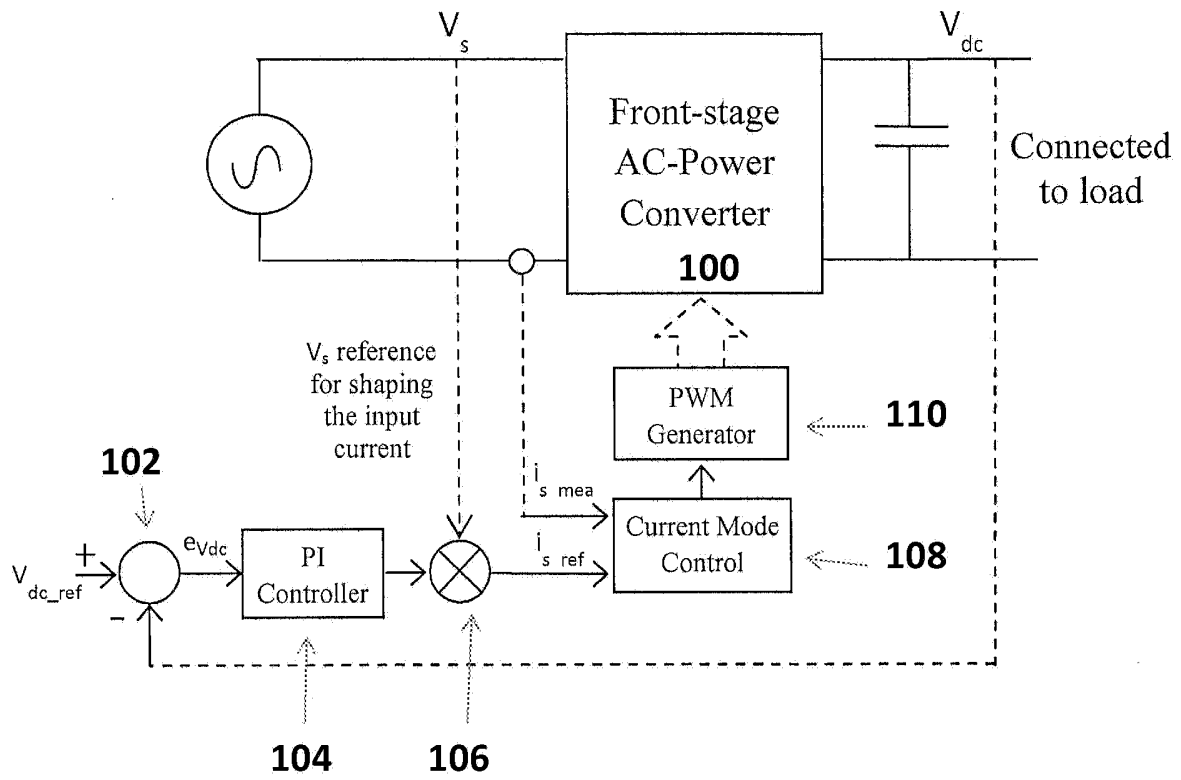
$V_s$

$V_{dc}$

Front-stage AC-Power Converter

Connected to load

100

$V_s$ reference for shaping the input current

PWM Generator

110

102

$i_{s\ mea}$

$V_{dc\_ref}$

+

-

$e_{Vdc}$

PI Controller

$i_{s\ ref}$

Current Mode Control

108

104

106